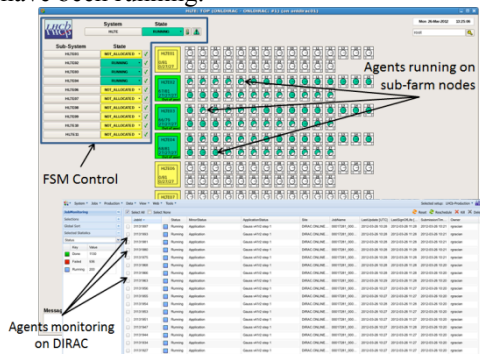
have been running.

System State
HLT RUNNING

Sub-System State
HLTA01 NOT_ALLOCATED
HLTC02 RUNNING
HLTD03 RUNNING
HLTE04 RUNNING
HLTF06 NOT_ALLOCATED
HLTF07 NOT_ALLOCATED
HLTE08 NOT_ALLOCATED
HLTE09 NOT_ALLOCATED
HLTE10 NOT_ALLOCATED
HLTE11 NOT_ALLOCATED

HLTD01
HLTD02
HLTD03
HLTD04
HLTD05

Agents running on sub-farm nodes

FSM Control

Agents monitoring on DIRAC

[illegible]